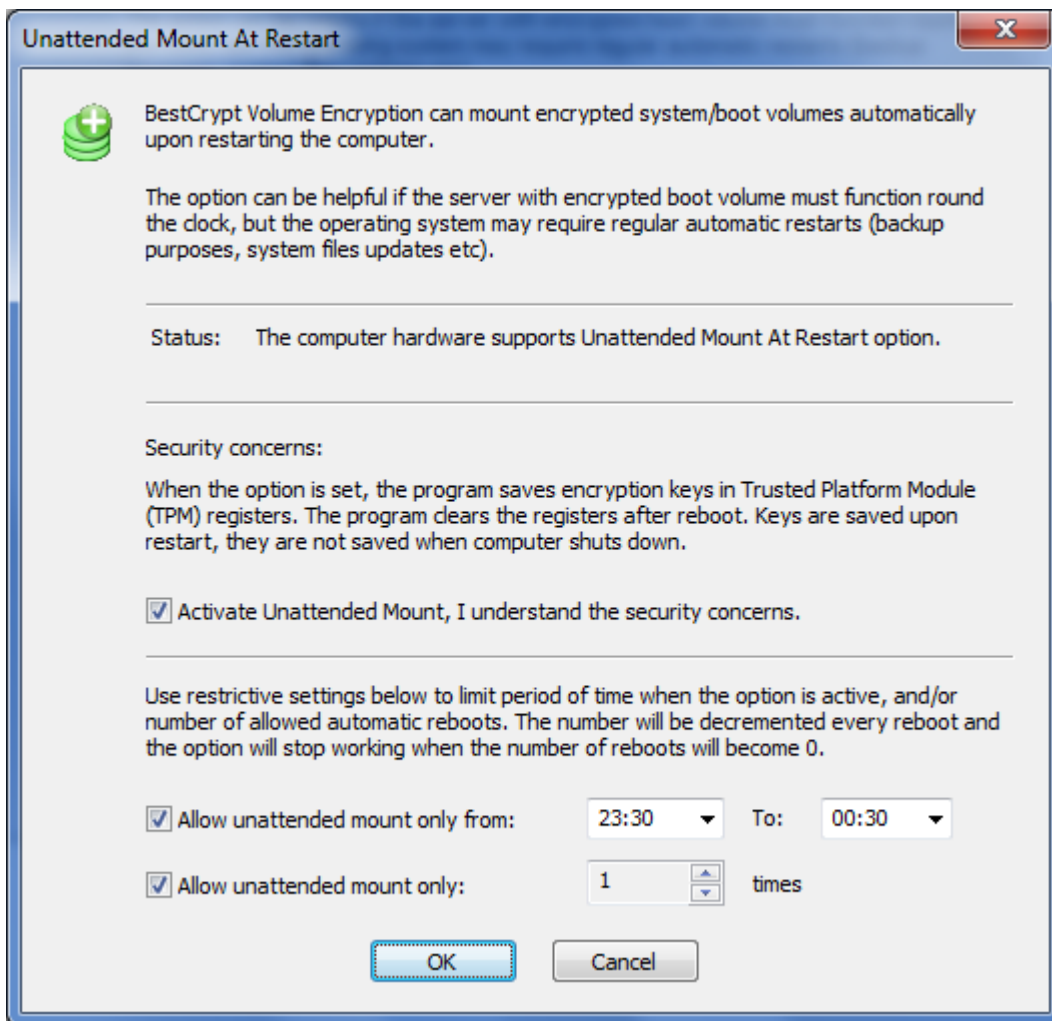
Unattended Mount At Restart

BestCrypt Volume Encryption can mount encrypted system/boot volumes automatically upon restarting the computer.

The option can be helpful if the server with encrypted boot volume must function round the clock, but the operating system may require regular automatic restarts (backup purposes, system files updates etc).

Status: The computer hardware supports Unattended Mount At Restart option.

Security concerns:

When the option is set, the program saves encryption keys in Trusted Platform Module (TPM) registers. The program clears the registers after reboot. Keys are saved upon restart, they are not saved when computer shuts down.

Activate Unattended Mount, I understand the security concerns.

Use restrictive settings below to limit period of time when the option is active, and/or number of allowed automatic reboots. The number will be decremented every reboot and the option will stop working when the number of reboots will become 0.

Allow unattended mount only from: 23:30 To: 00:30

Allow unattended mount only: 1 times

OK Cancel